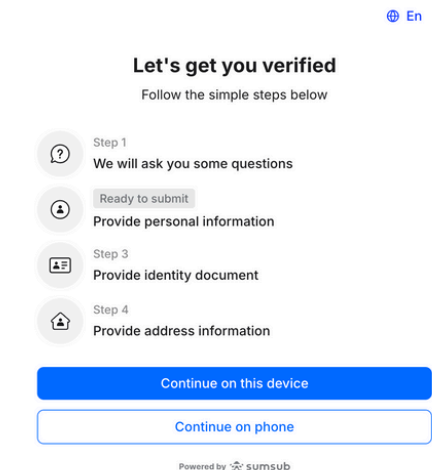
En

Let's get you verified

Follow the simple steps below

Step 1
We will ask you some questions

Ready to submit
Provide personal information

Step 3
Provide identity document

Step 4
Provide address information

Continue on this device

Continue on phone

Powered by sumsub